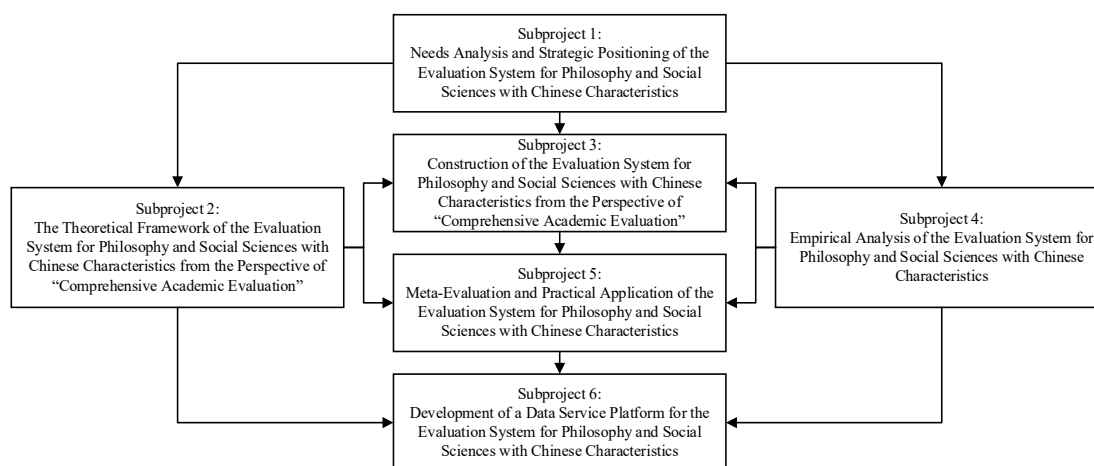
Subproject 1:
Needs Analysis and Strategic Positioning of the Evaluation System for Philosophy and Social Sciences with Chinese Characteristics

Subproject 2:
The Theoretical Framework of the Evaluation System for Philosophy and Social Sciences with Chinese Characteristics from the Perspective of "Comprehensive Academic Evaluation"

Subproject 3:
Construction of the Evaluation System for Philosophy and Social Sciences with Chinese Characteristics from the Perspective of "Comprehensive Academic Evaluation"

Subproject 5:
Meta-Evaluation and Practical Application of the Evaluation System for Philosophy and Social Sciences with Chinese Characteristics

Subproject 4:
Empirical Analysis of the Evaluation System for Philosophy and Social Sciences with Chinese Characteristics

Subproject 6:
Development of a Data Service Platform for the Evaluation System for Philosophy and Social Sciences with Chinese Characteristics